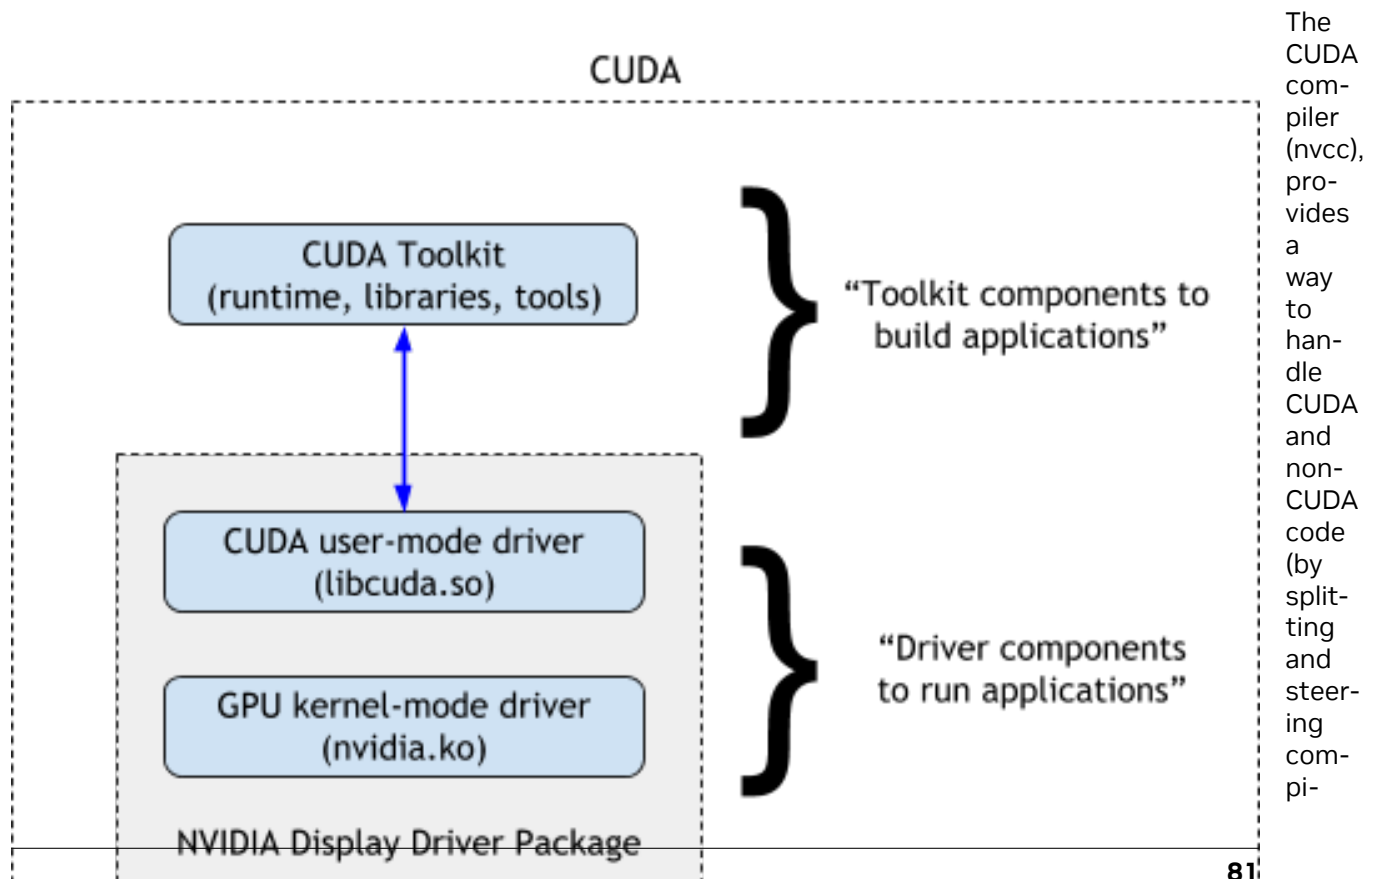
CUDA

CUDA Toolkit
(runtime, libraries, tools)

"Toolkit components to build applications"

CUDA user-mode driver
(libcuda.so)

GPU kernel-mode driver
(nvidia.ko)

"Driver components to run applications"

NVIDIA Display Driver Package

The CUDA compiler (nvcc), provides a way to handle CUDA and non-CUDA code (by splitting and steering compi-

81